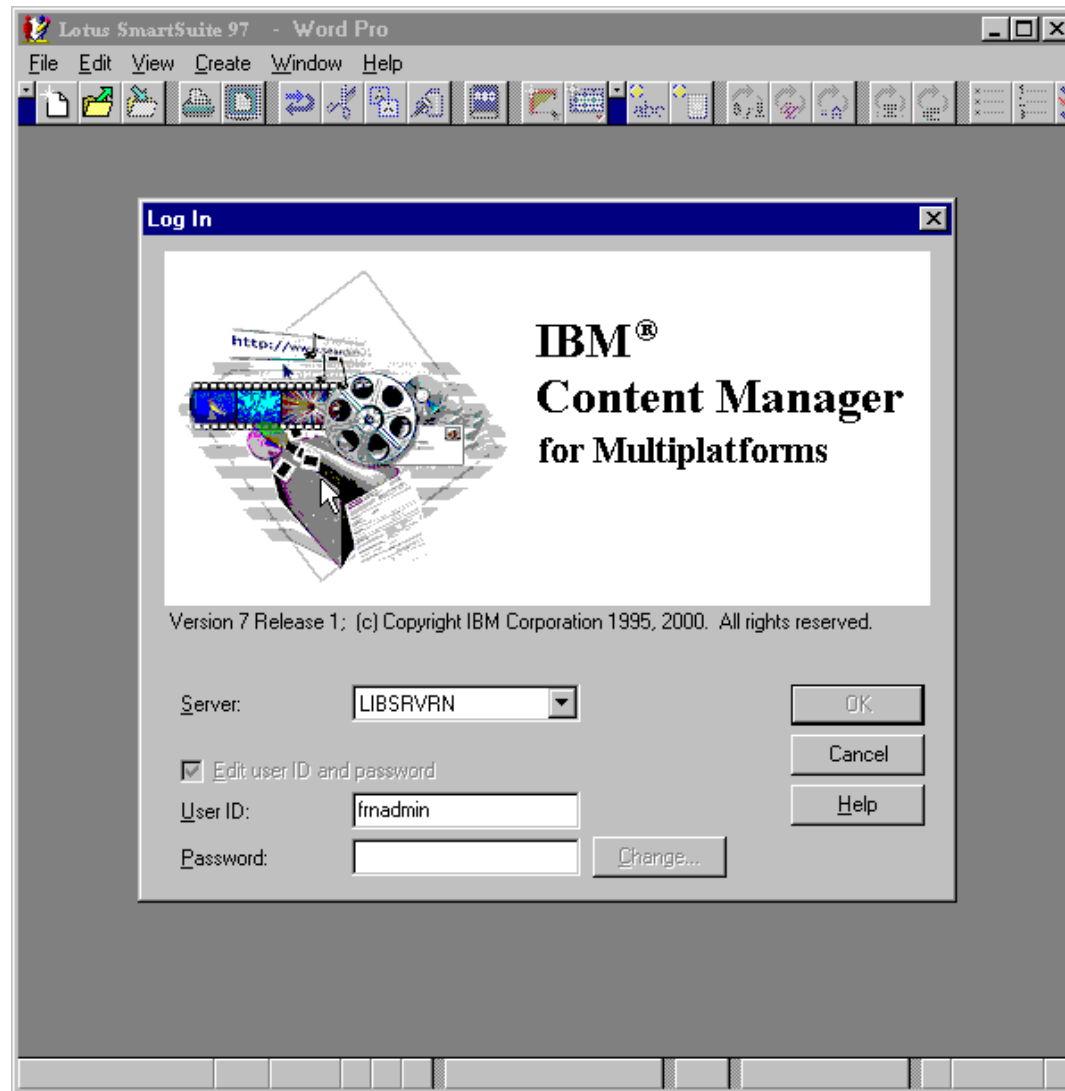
Lotus SmartSuite 97 - Word Pro

File Edit View Create Window Help

Log In

http://ww

IBM®
Content Manager
for Multiplatforms

Version 7 Release 1; (c) Copyright IBM Corporation 1995, 2000. All rights reserved.

Server: LIBSRVRN

OK

Cancel

Help

Edit user ID and password

User ID: frnadmin

Password:

Change...